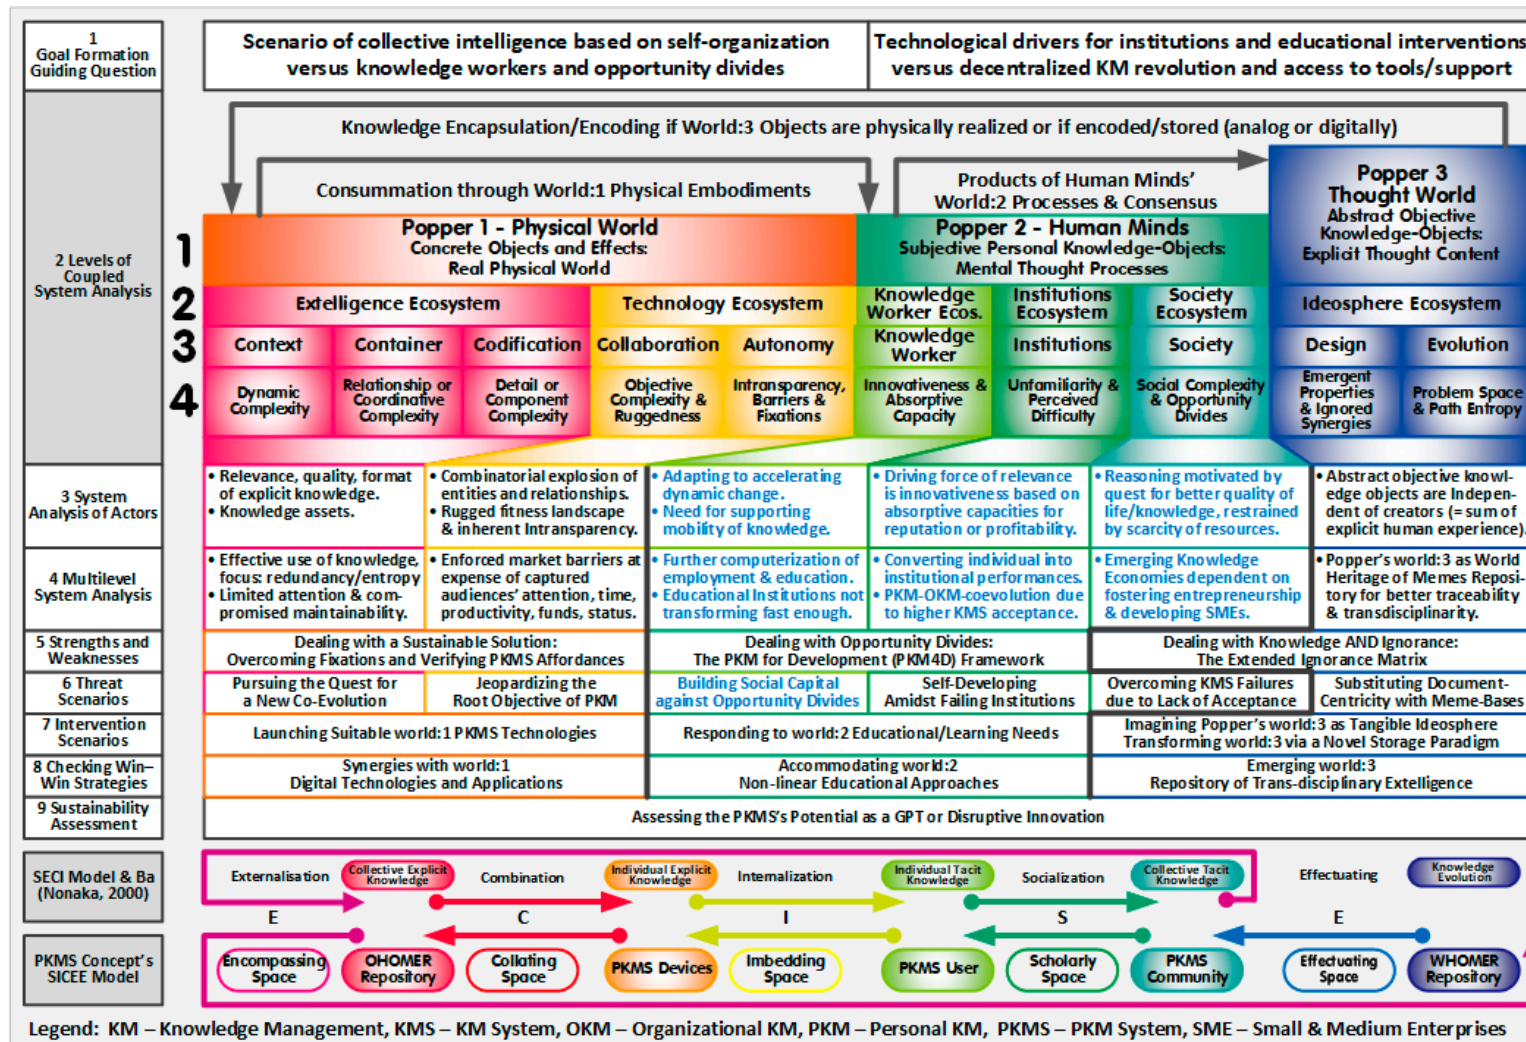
1
Goal Formation
Guiding Question

Scenario of collective intelligence based on self-organization versus knowledge workers and opportunity divides

Technological drivers for institutions and educational interventions versus decentralized KM revolution and access to tools/support

Knowledge Encapsulation/Encoding if World:3 Objects are physically realized or if encoded/stored (analog or digitally)

Consummation through World:1 Physical Embodiments

Products of Human Minds' World:2 Processes & Consensus

Popper 3
Thought World
Abstract Objective Knowledge-Objects:
Explicit Thought Content

2 Levels of Coupled System Analysis

1
Popper 1 - Physical World
Concrete Objects and Effects:
Real Physical World

Popper 2 - Human Minds
Subjective Personal Knowledge-Objects:
Mental Thought Processes

2
Extelligence Ecosystem | Technology Ecosystem | Knowledge Worker Ecos. | Institutions Ecosystem | Society Ecosystem | Ideosphere Ecosystem

3
Context | Container | Codification | Collaboration | Autonomy | Knowledge Worker | Institutions | Society | Design | Evolution

4
Dynamic Complexity | Relationship or Coordinative Complexity | Detail or Component Complexity | Objective Complexity & Ruggedness | Intransparency, Barriers & Fixations | Innovativeness & Absorptive Capacity | Unfamiliarity & Perceived Difficulty | Social Complexity & Opportunity Divides | Emergent Properties & Ignored Synergies | Problem Space & Path Entropy

3 System Analysis of Actors

• Relevance, quality, format of explicit knowledge.
• Knowledge assets.

• Combinatorial explosion of entities and relationships.
• Rugged fitness landscape & inherent Intransparency.

• Adapting to accelerating dynamic change.
• Need for supporting mobility of knowledge.

• Driving force of relevance is innovativeness based on absorptive capacities for reputation or profitability.

• Reasoning motivated by quest for better quality of life/knowledge, restrained by scarcity of resources.

• Abstract objective knowledge objects are independent of creators (= sum of explicit human experience).

4 Multilevel System Analysis

• Effective use of knowledge, focus: redundancy/entropy
• Limited attention & compromised maintainability.

• Enforced market barriers at expense of captured audiences' attention, time, productivity, funds, status.

• Further computerization of employment & education.
• Educational Institutions not transforming fast enough.

• Converting individual into institutional performances.
• PKM-OKM-coevolution due to higher KMS acceptance.

• Emerging Knowledge Economies dependent on fostering entrepreneurship & developing SMEs.

• Popper's world:3 as World Heritage of Memes Repository for better traceability & transdisciplinarity.

5 Strengths and Weaknesses

Dealing with a Sustainable Solution:
Overcoming Fixations and Verifying PKMS Affordances

Dealing with Opportunity Divides:
The PKM for Development (PKM4D) Framework

Dealing with Knowledge AND Ignorance:
The Extended Ignorance Matrix

6 Threat Scenarios

Pursuing the Quest for a New Co-Evolution | Jeopardizing the Root Objective of PKM | Building Social Capital against Opportunity Divides | Self-Developing Amidst Failing Institutions | Overcoming KMS Failures due to Lack of Acceptance | Substituting Document-Centricity with Meme-Bases

7 Intervention Scenarios

Launching Suitable world:1 PKMS Technologies | Responding to world:2 Educational/Learning Needs | Imagining Popper's world:3 as Tangible Ideosphere Transforming world:3 via a Novel Storage Paradigm

8 Checking Win-Win Strategies

Synergies with world:1
Digital Technologies and Applications | Accommodating world:2
Non-linear Educational Approaches | Emerging world:3
Repository of Trans-disciplinary Extelligence

9 Sustainability Assessment

Assessing the PKMS's Potential as a GPT or Disruptive Innovation

SECI Model & Ba (Nonaka, 2000)

Externalisation | Collective Explicit Knowledge | Combination | Individual Explicit Knowledge | Internalization | Individual Tacit Knowledge | Socialization | Collective Tacit Knowledge | Effectuating | Knowledge Evolution

E | C | I | S | E

PKMS Concept's SICEE Model

Encompassing Space | OHOMER Repository | Collating Space | PKMS Devices | Imbedding Space | PKMS User | Scholarly Space | PKMS Community | Effectuating Space | WHOMER Repository

Legend: KM – Knowledge Management, KMS – KM System, OKM – Organizational KM, PKM – Personal KM, PKMS – PKM System, SME – Small & Medium Enterprises